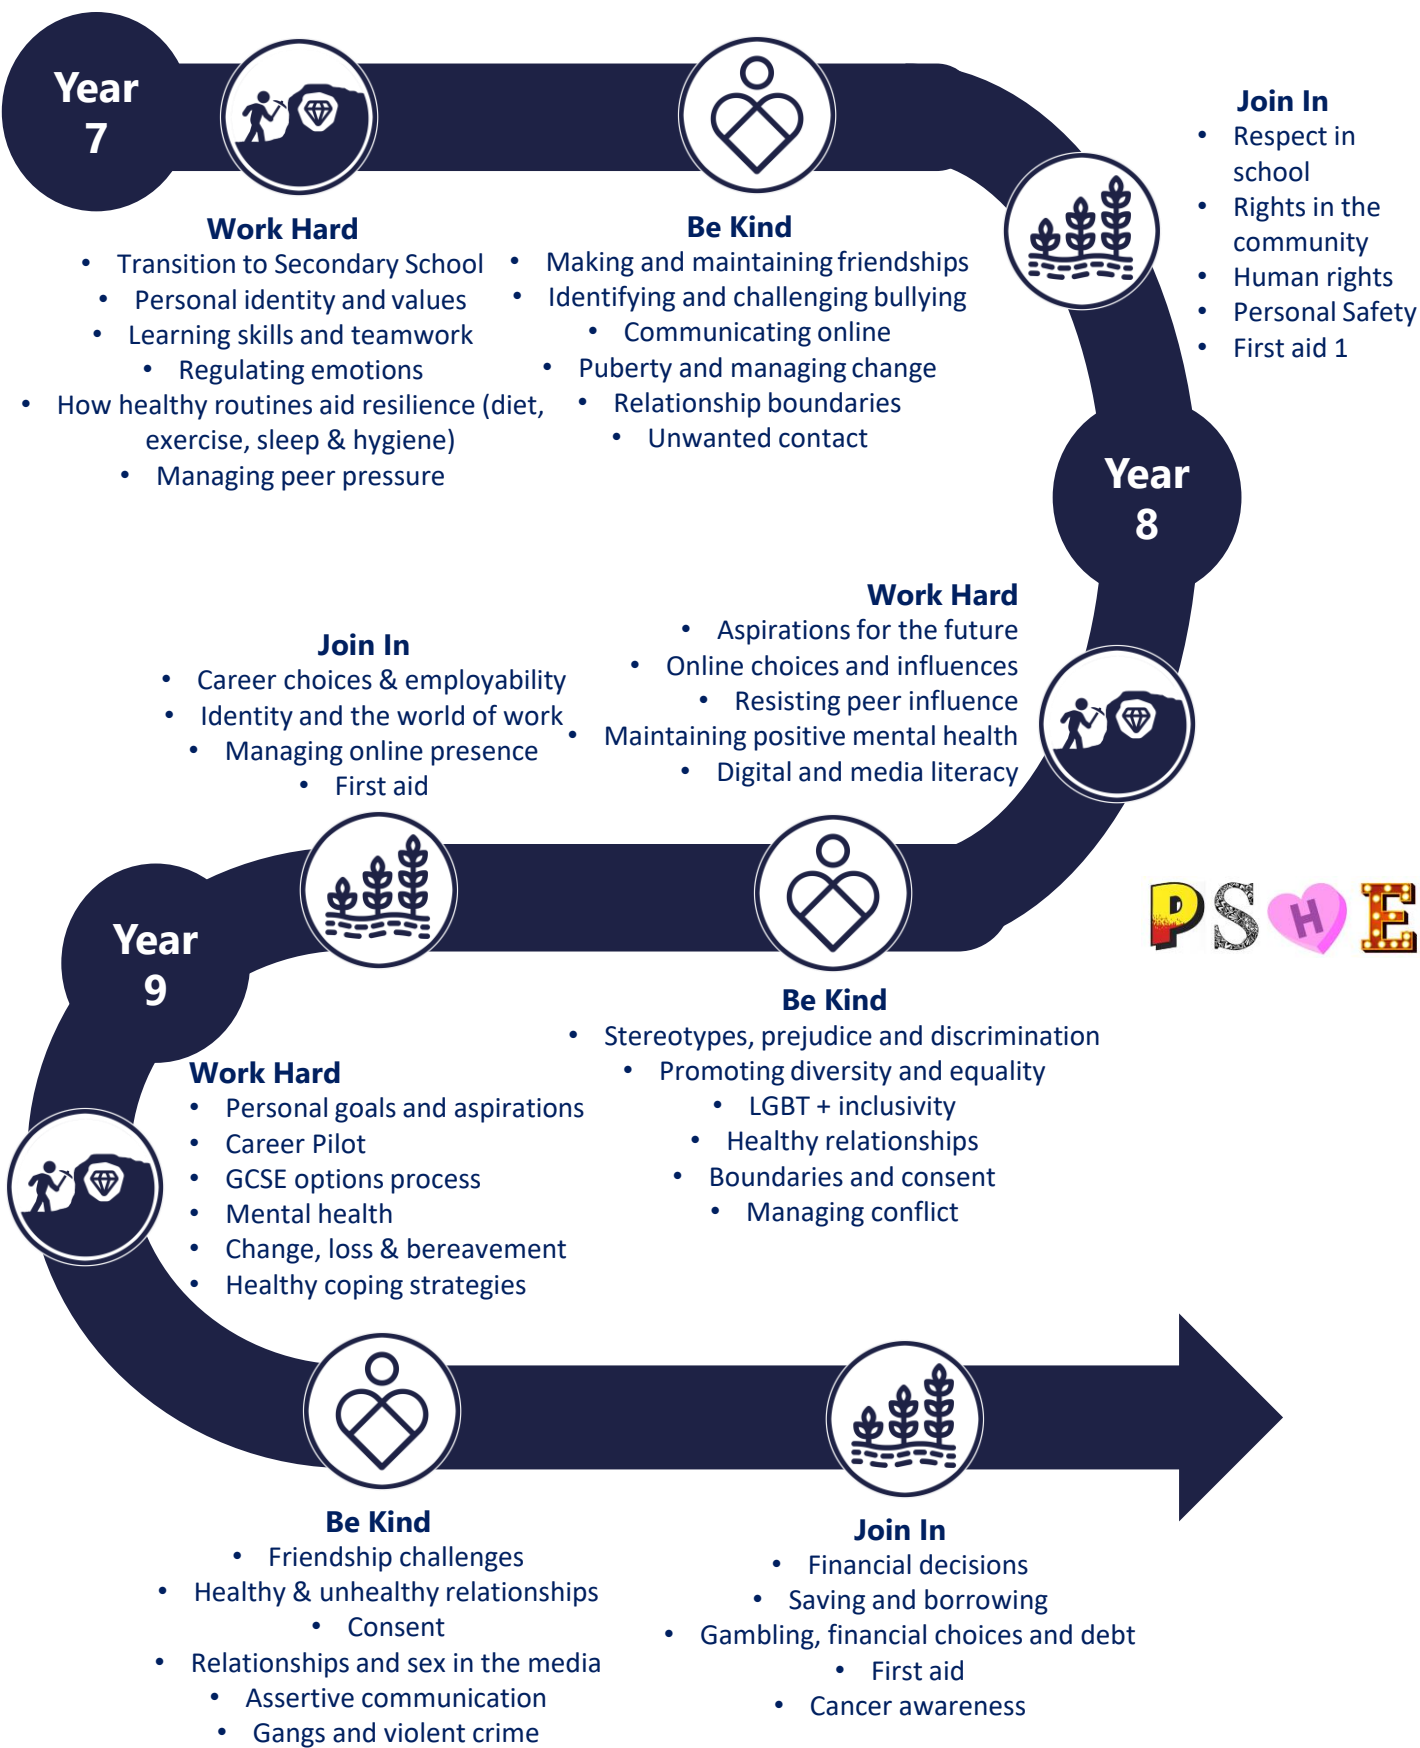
Year 7

Work Hard
- Transition to Secondary School
- Personal identity and values
- Learning skills and teamwork
- Regulating emotions
- How healthy routines aid resilience (diet, exercise, sleep & hygiene)
- Managing peer pressure

Be Kind
- Making and maintaining friendships
- Identifying and challenging bullying
- Communicating online
- Puberty and managing change
- Relationship boundaries
- Unwanted contact

Join In
- Respect in school
- Rights in the community
- Human rights
- Personal Safety
- First aid 1

Year 8

Work Hard
- Aspirations for the future
- Online choices and influences
- Resisting peer influence
- Maintaining positive mental health
- Digital and media literacy

Join In
- Career choices & employability
- Identity and the world of work
- Managing online presence
- First aid

PSHE

Be Kind
- Stereotypes, prejudice and discrimination
- Promoting diversity and equality
- LGBT + inclusivity
- Healthy relationships
- Boundaries and consent
- Managing conflict

Year 9

Work Hard
- Personal goals and aspirations
- Career Pilot
- GCSE options process
- Mental health
- Change, loss & bereavement
- Healthy coping strategies

Be Kind
- Friendship challenges
- Healthy & unhealthy relationships
- Consent
- Relationships and sex in the media
- Assertive communication
- Gangs and violent crime

Join In
- Financial decisions
- Saving and borrowing
- Gambling, financial choices and debt
- First aid
- Cancer awareness